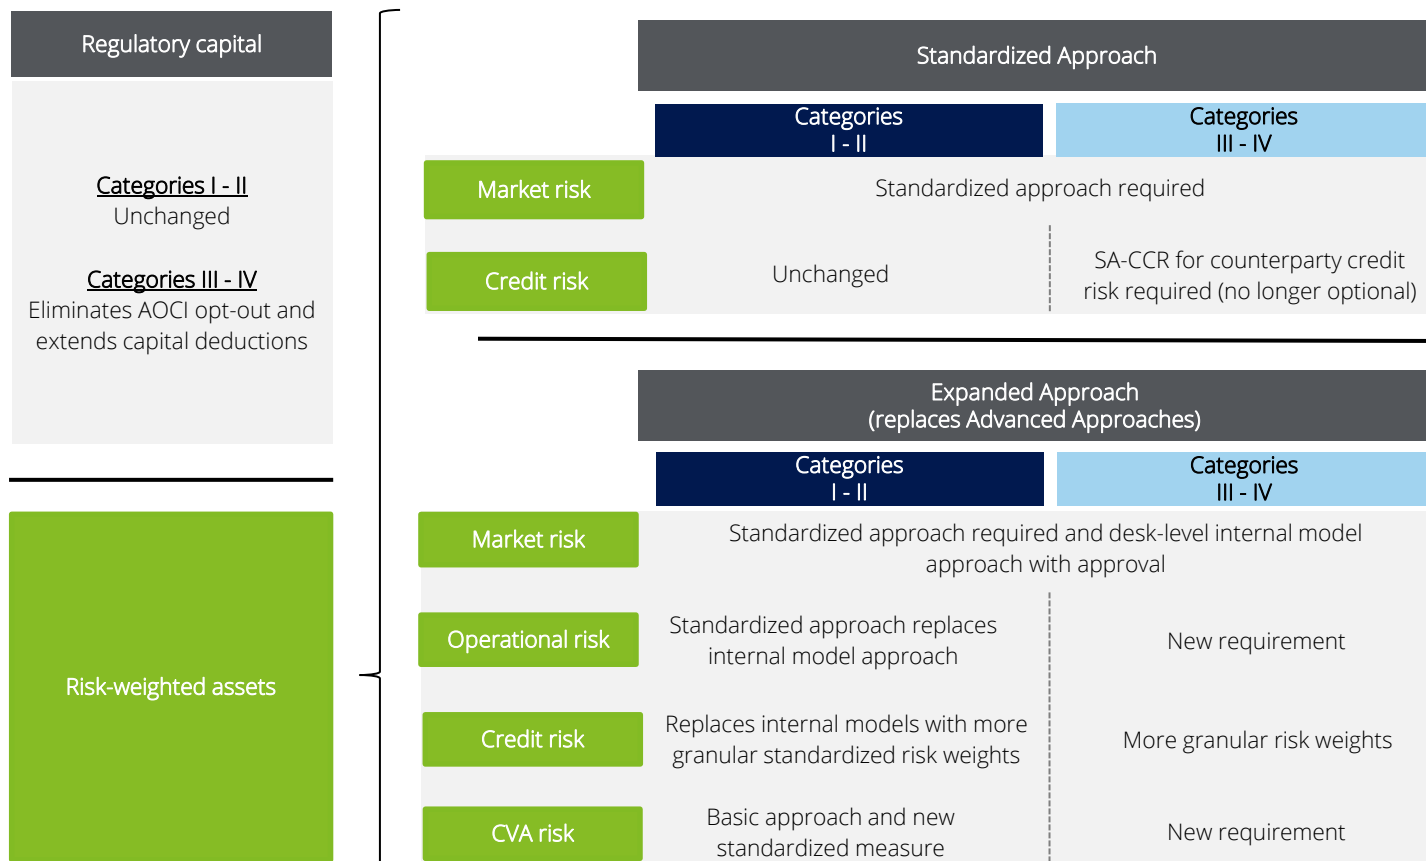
Regulatory capital

Categories I - II
Unchanged

Categories III - IV
Eliminates AOCI opt-out and extends capital deductions

Risk-weighted assets

Standardized Approach

| | Categories I - II | Categories III - IV |
|---|---|---|
| Market risk | Standardized approach required | |
| Credit risk | Unchanged | SA-CCR for counterparty credit risk required (no longer optional) |

Expanded Approach (replaces Advanced Approaches)

| | Categories I - II | Categories III - IV |
|---|---|---|
| Market risk | Standardized approach required and desk-level internal model approach with approval | |
| Operational risk | Standardized approach replaces internal model approach | New requirement |
| Credit risk | Replaces internal models with more granular standardized risk weights | More granular risk weights |
| CVA risk | Basic approach and new standardized measure | New requirement |